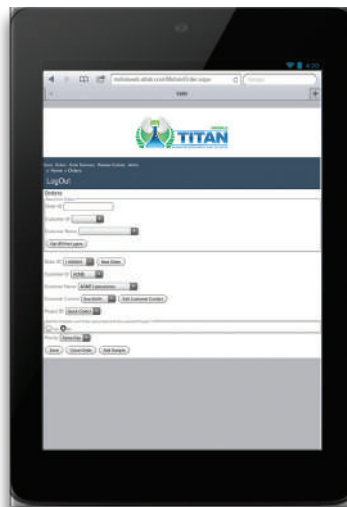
4:30

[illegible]

TITAN

LogOut

Orders

Order ID

Customer ID

Customer Name

Get All Infor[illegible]

Order ID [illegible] New Order

Customer ID ACME

Customer Name ACME Laboratories

Customer Contact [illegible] Edit Customer Contact

Project ID Quick Collect

Priority Same Day

Save Close Order Add Sample